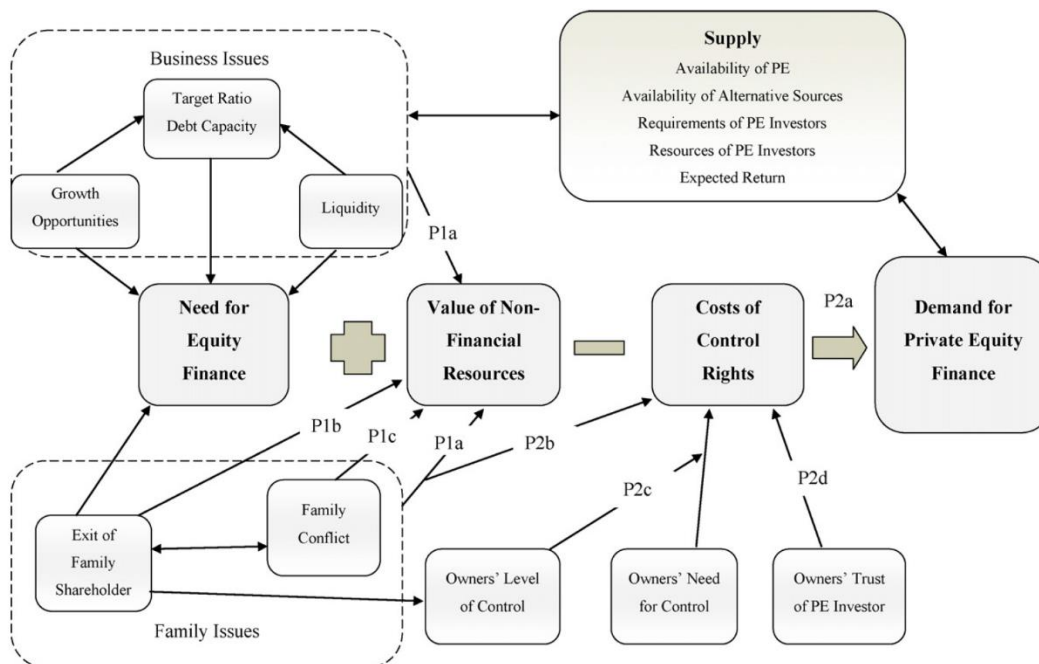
Business Issues

Target Ratio
Debt Capacity

Growth Opportunities

Liquidity

Supply
Availability of PE
Availability of Alternative Sources
Requirements of PE Investors
Resources of PE Investors
Expected Return

P1a

Need for Equity Finance

Value of Non-Financial Resources

Costs of Control Rights

P2a

Demand for Private Equity Finance

P1b

P1c

P1a

P2b

P2c

P2d

Exit of Family Shareholder

Family Conflict

Owners' Level of Control

Owners' Need for Control

Owners' Trust of PE Investor

Family Issues